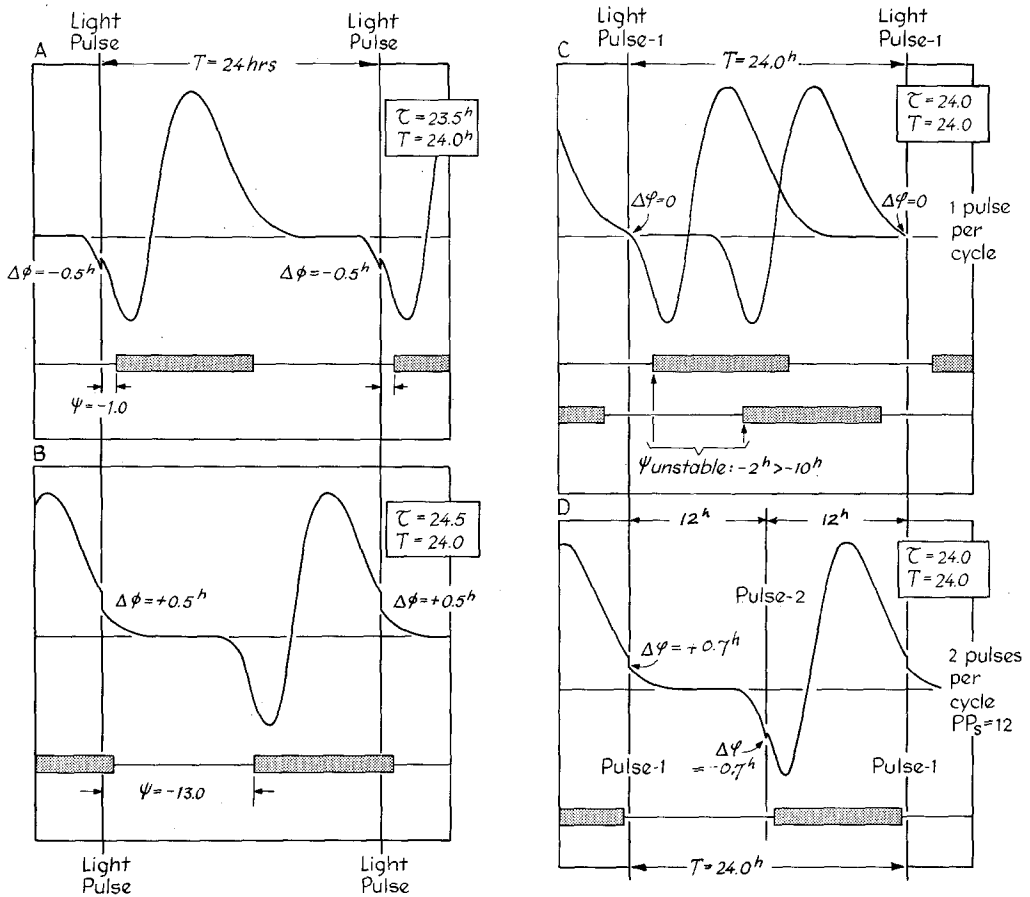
Light Pulse
Light Pulse
A
$T = 24 hrs$
$\tau = 23.5^h$
$T = 24.0^h$
$\Delta\phi = -0.5^h$
$\Delta\phi = -0.5^h$
$\psi = -1.0$

B
$\tau = 24.5$
$T = 24.0$
$\Delta\phi = +0.5^h$
$\Delta\phi = +0.5^h$
$\psi = -13.0$
Light Pulse
Light Pulse

Light Pulse-1
Light Pulse-1
C
$T = 24.0^h$
$\tau = 24.0$
$T = 24.0$
$\Delta\varphi = 0$
$\Delta\varphi = 0$
1 pulse per cycle
$\psi$ unstable: $-2^h > -10^h$

D
$12^h$
$12^h$
$\tau = 24.0$
$T = 24.0$
Pulse-2
$\Delta\varphi = +0.7^h$
2 pulses per cycle $PP_s = 12$
$\Delta\varphi = -0.7^h$
Pulse-1
Pulse-1
$T = 24.0^h$